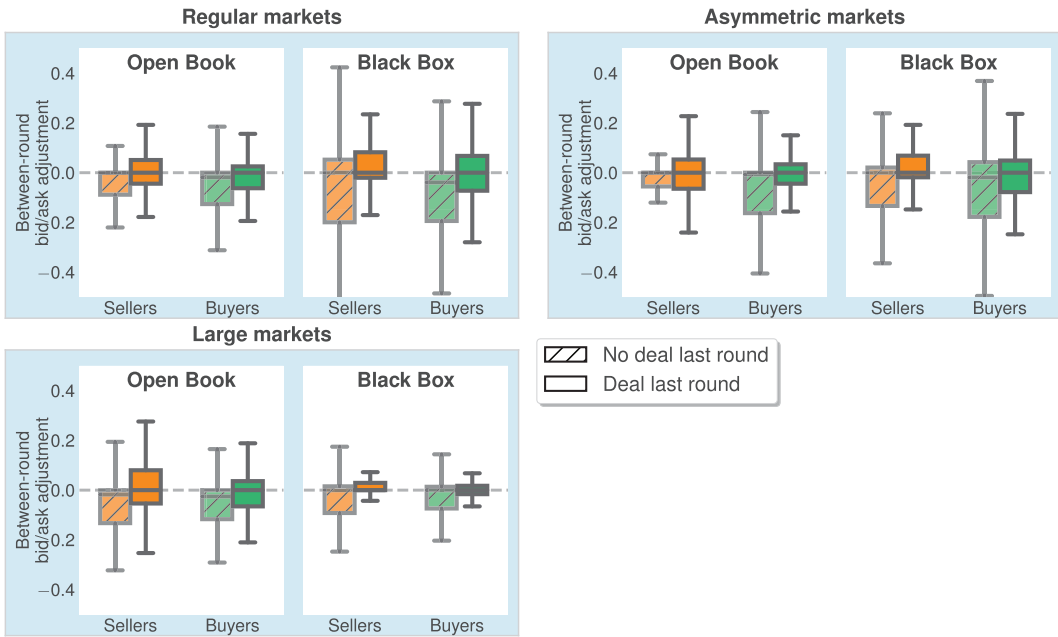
Regular markets

Open Book

Black Box

Between-round bid/ask adjustment

0.4
0.2
0.0
−0.2
−0.4

Sellers Buyers Sellers Buyers

Asymmetric markets

Open Book

Black Box

Between-round bid/ask adjustment

0.4
0.2
0.0
−0.2
−0.4

Sellers Buyers Sellers Buyers

Large markets

Open Book

Black Box

Between-round bid/ask adjustment

0.4
0.2
0.0
−0.2
−0.4

Sellers Buyers Sellers Buyers

No deal last round
Deal last round